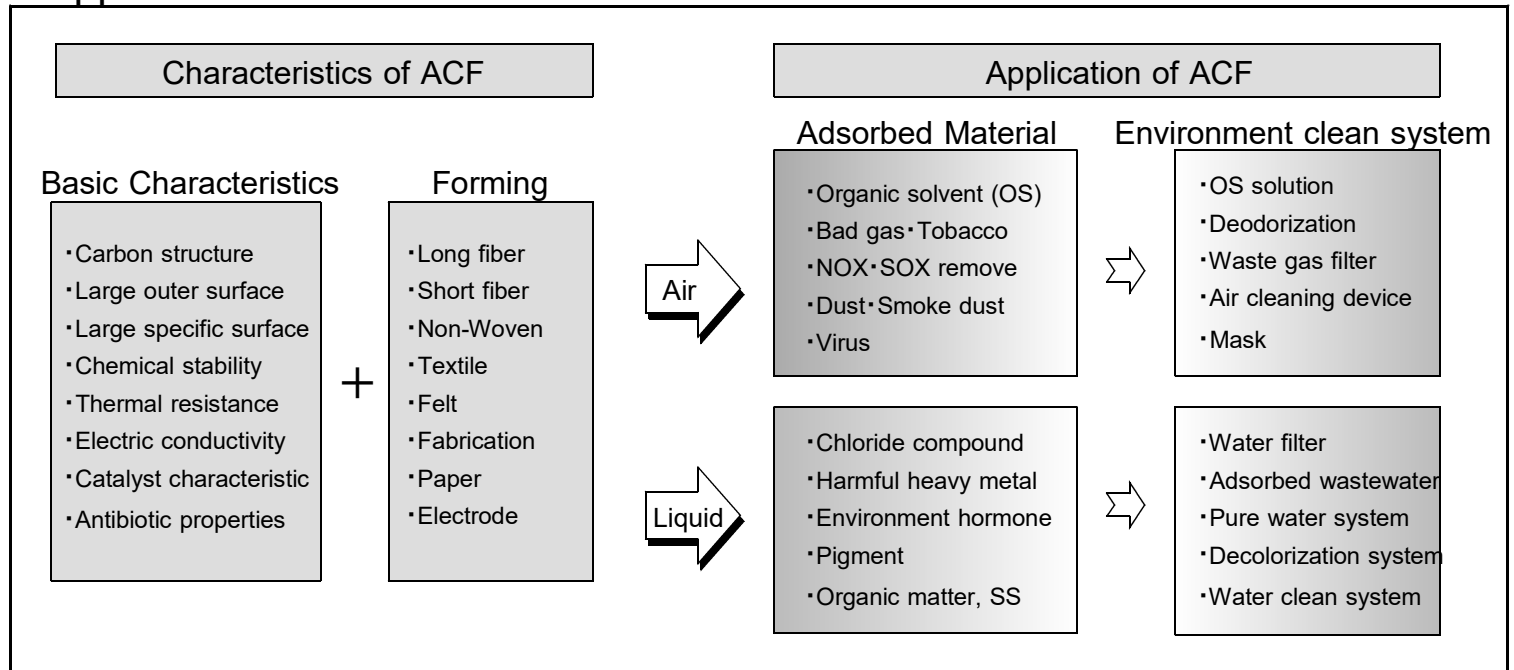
Characteristics of ACF

Basic Characteristics

・Carbon structure
・Large outer surface
・Large specific surface
・Chemical stability
・Thermal resistance
・Electric conductivity
・Catalyst characteristic
・Antibiotic properties

+

Forming

・Long fiber
・Short fiber
・Non-Woven
・Textile
・Felt
・Fabrication
・Paper
・Electrode

Application of ACF

Air

Liquid

Adsorbed Material

・Organic solvent (OS)
・Bad gas・Tobacco
・NOX・SOX remove
・Dust・Smoke dust
・Virus

・Chloride compound
・Harmful heavy metal
・Environment hormone
・Pigment
・Organic matter, SS

Environment clean system

・OS solution
・Deodorization
・Waste gas filter
・Air cleaning device
・Mask

・Water filter
・Adsorbed wastewater
・Pure water system
・Decolorization system
・Water clean system